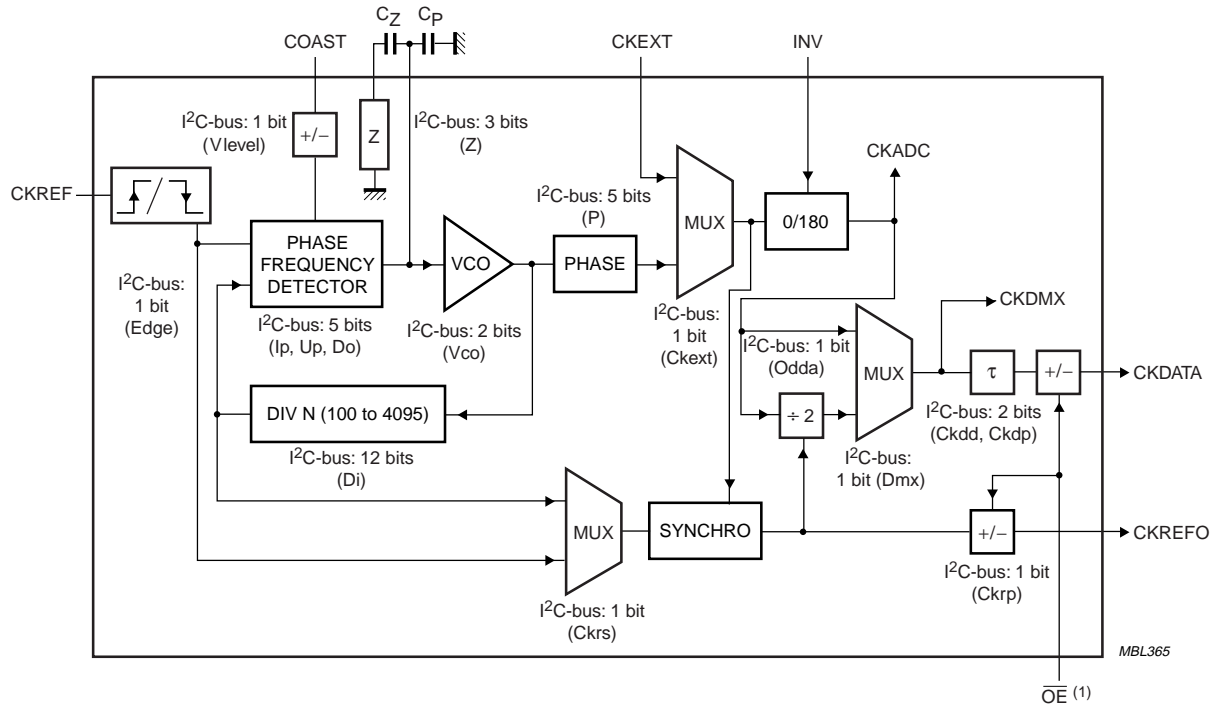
$C_Z$ $C_P$

COAST

CKEXT

INV

$I^2$C-bus: 1 bit (Vlevel)

+/−

Z

$I^2$C-bus: 3 bits (Z)

CKADC

CKREF

$I^2$C-bus: 5 bits (P)

MUX

0/180

PHASE FREQUENCY DETECTOR

VCO

PHASE

$I^2$C-bus: 1 bit (Edge)

$I^2$C-bus: 5 bits (Ip, Up, Do)

$I^2$C-bus: 2 bits (Vco)

$I^2$C-bus: 1 bit (Ckext)

CKDMX

$I^2$C-bus: 1 bit (Odda)

MUX

τ

+/−

CKDATA

DIV N (100 to 4095)

÷ 2

$I^2$C-bus: 2 bits (Ckdd, Ckdp)

$I^2$C-bus: 12 bits (Di)

$I^2$C-bus: 1 bit (Dmx)

MUX

SYNCHRO

+/−

CKREFO

$I^2$C-bus: 1 bit (Ckrs)

$I^2$C-bus: 1 bit (Ckrp)

MBL365

$\overline{OE}$ (1)